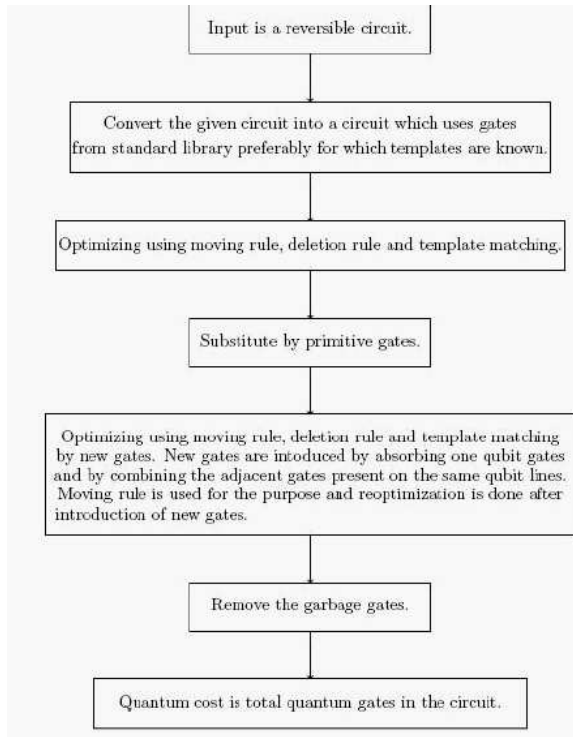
Input is a reversible circuit.

Convert the given circuit into a circuit which uses gates from standard library preferably for which templates are known.

Optimizing using moving rule, deletion rule and template matching.

Substitute by primitive gates.

Optimizing using moving rule, deletion rule and template matching by new gates. New gates are intoduced by absorbing one qubit gates and by combining the adjacent gates present on the same qubit lines. Moving rule is used for the purpose and reoptimization is done after introduction of new gates.

Remove the garbage gates.

Quantum cost is total quantum gates in the circuit.